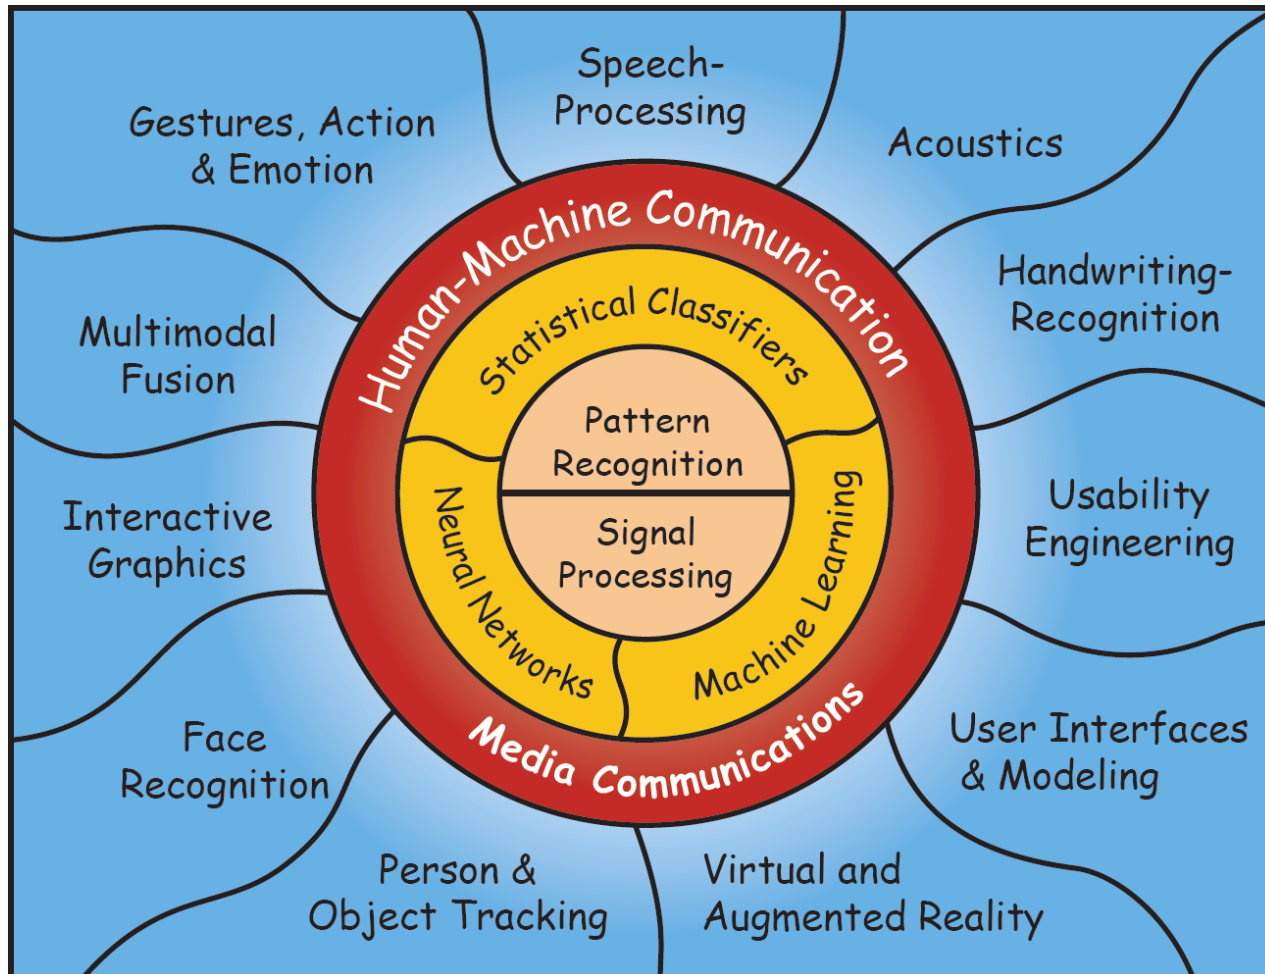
Gestures, Action & Emotion

Speech-Processing

Acoustics

Multimodal Fusion

Handwriting-Recognition

Interactive Graphics

Usability Engineering

Face Recognition

User Interfaces & Modeling

Person & Object Tracking

Virtual and Augmented Reality

Human-Machine Communication

Media Communications

Statistical Classifiers

Neural Networks

Machine Learning

Pattern Recognition

Signal Processing